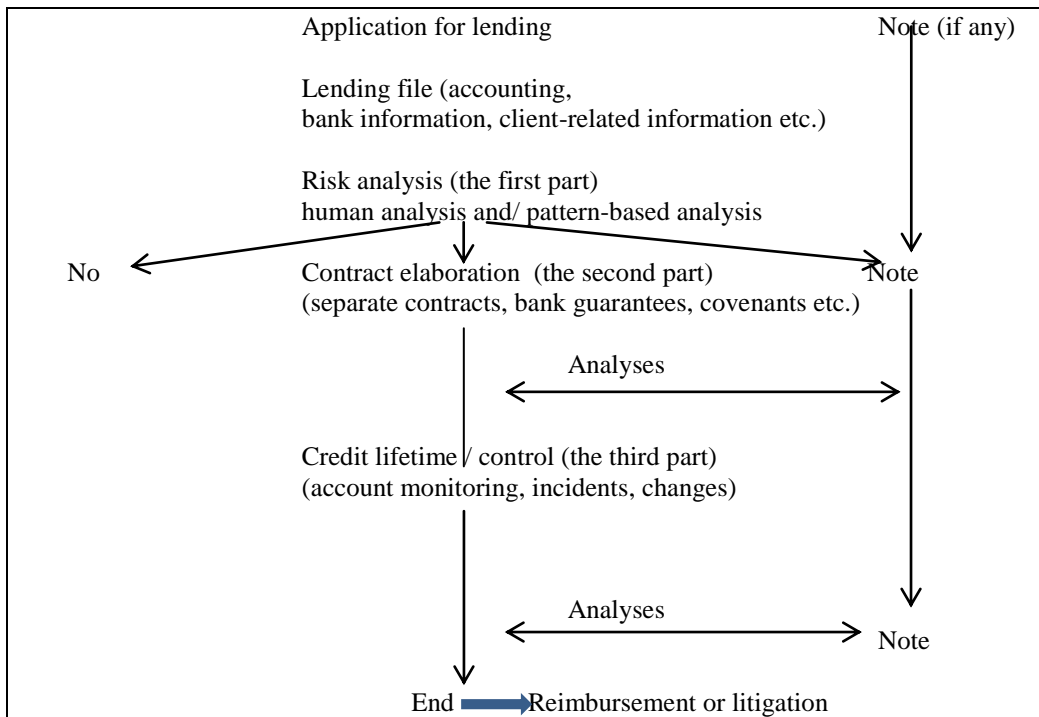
Application for lending

Note (if any)

Lending file (accounting, bank information, client-related information etc.)

Risk analysis (the first part)
human analysis and/ pattern-based analysis

No

Contract elaboration (the second part)
(separate contracts, bank guarantees, covenants etc.)

Note

Analyses

Credit lifetime / control (the third part)
(account monitoring, incidents, changes)

Analyses

Note

End

Reimbursement or litigation